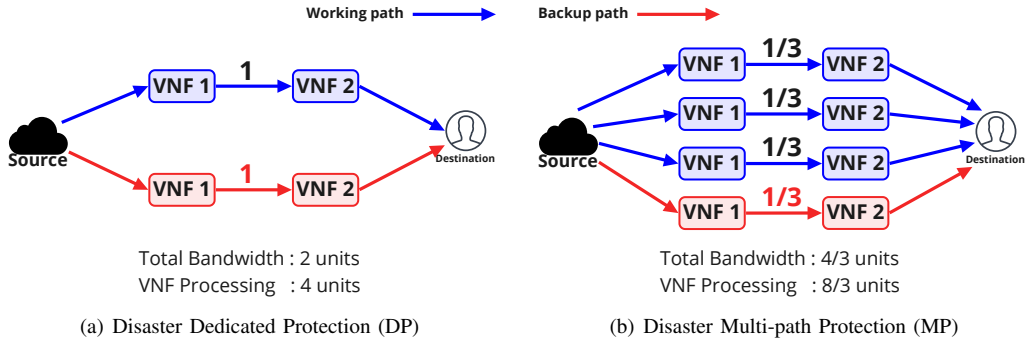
Working path

Backup path

VNF 1

1

VNF 2

Source

Destination

VNF 1

1

VNF 2

Total Bandwidth : 2 units
VNF Processing : 4 units

(a) Disaster Dedicated Protection (DP)

VNF 1

1/3

VNF 2

VNF 1

1/3

VNF 2

Source

Destination

VNF 1

1/3

VNF 2

VNF 1

1/3

VNF 2

Total Bandwidth : 4/3 units
VNF Processing : 8/3 units

(b) Disaster Multi-path Protection (MP)